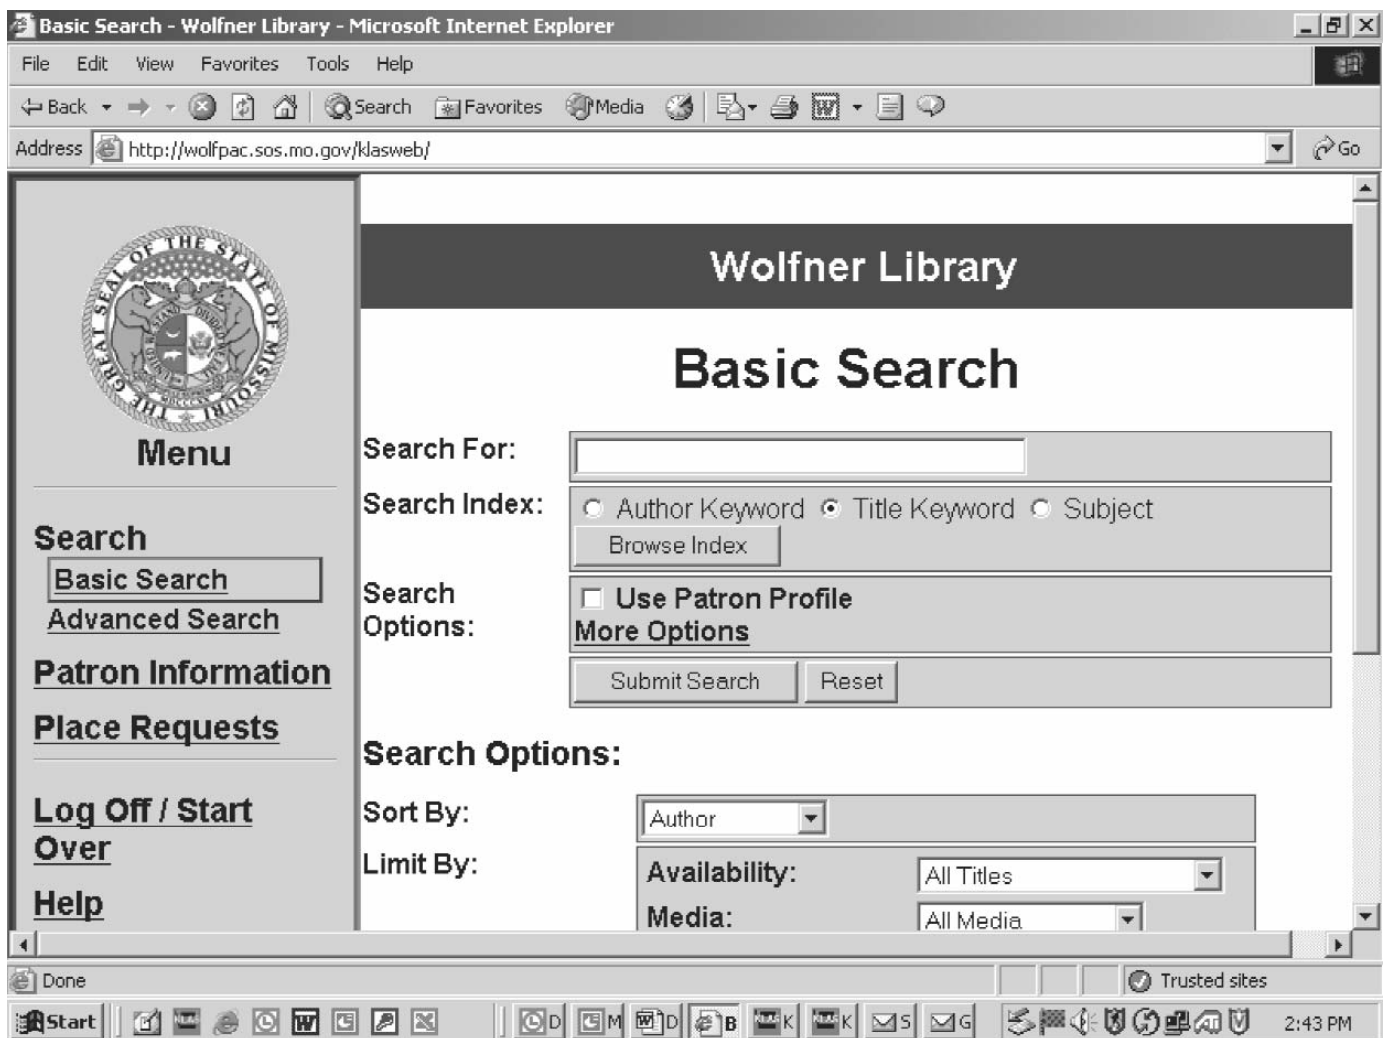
Basic Search - Wolfner Library - Microsoft Internet Explorer

File Edit View Favorites Tools Help

Back Search Favorites Media

Address http://wolfpac.sos.mo.gov/klasweb/ Go

THE GREAT SEAL OF THE STATE OF MISSOURI

Menu

Search
Basic Search
Advanced Search
Patron Information
Place Requests
Log Off / Start Over
Help

Wolfner Library

Basic Search

Search For:

Search Index: Author Keyword Title Keyword Subject
Browse Index

Search Options: Use Patron Profile
More Options

Submit Search Reset

Search Options:

Sort By: Author

Limit By: Availability: All Titles
Media: All Media

Done Trusted sites

Start D M D B K K S G 2:43 PM